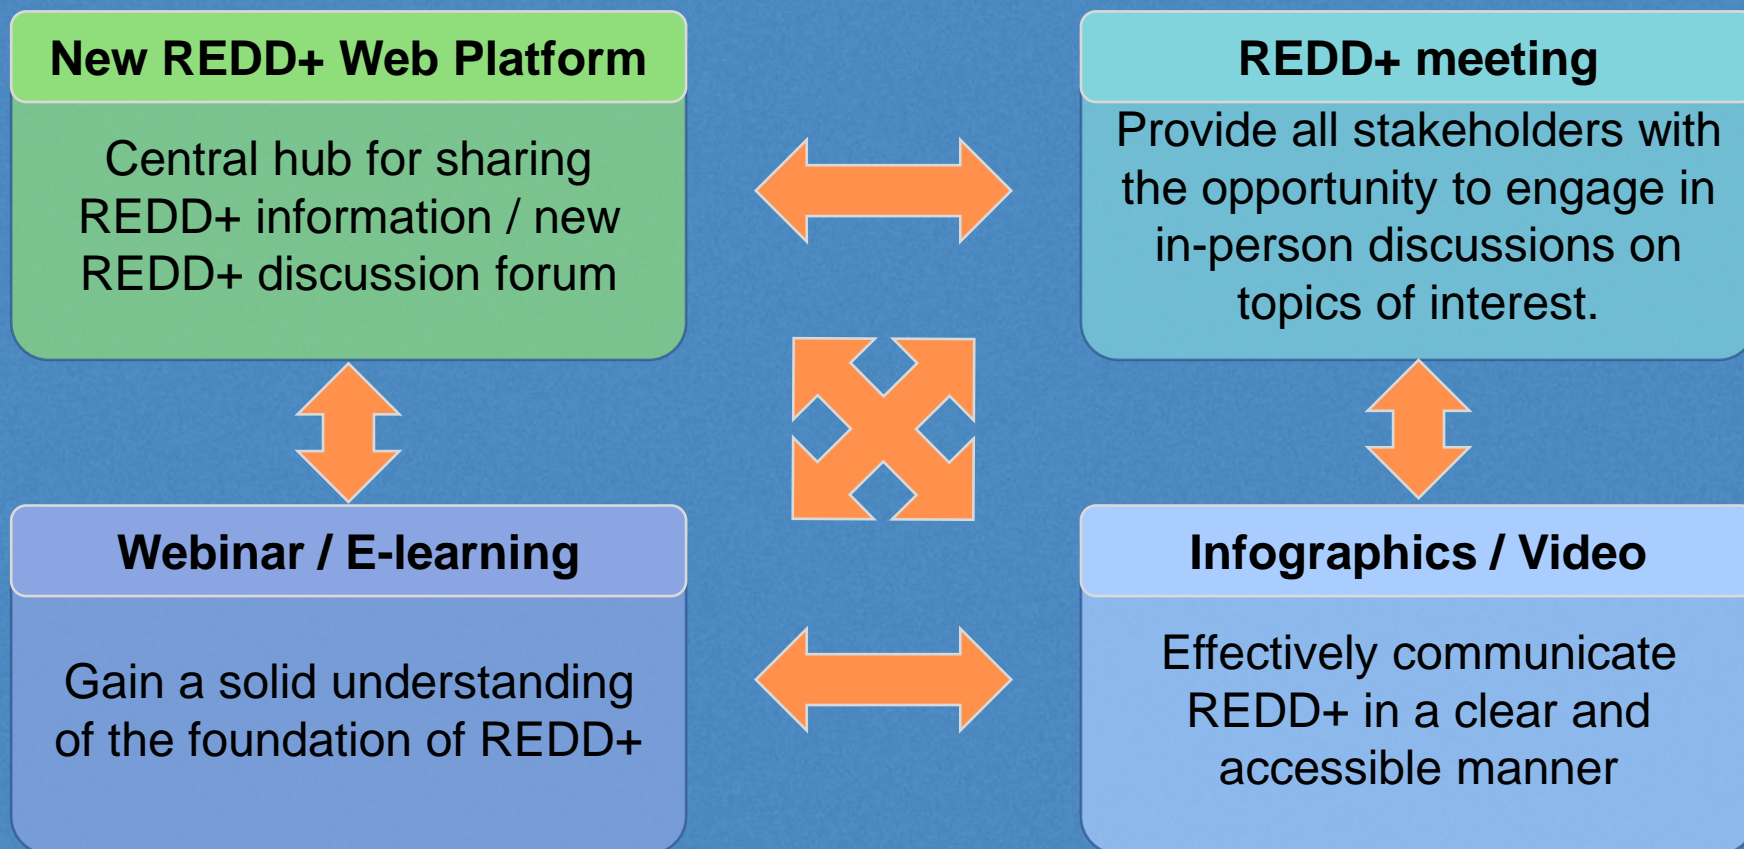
New REDD+ Web Platform

Central hub for sharing REDD+ information / new REDD+ discussion forum

REDD+ meeting

Provide all stakeholders with the opportunity to engage in in-person discussions on topics of interest.

Webinar / E-learning

Gain a solid understanding of the foundation of REDD+

Infographics / Video

Effectively communicate REDD+ in a clear and accessible manner